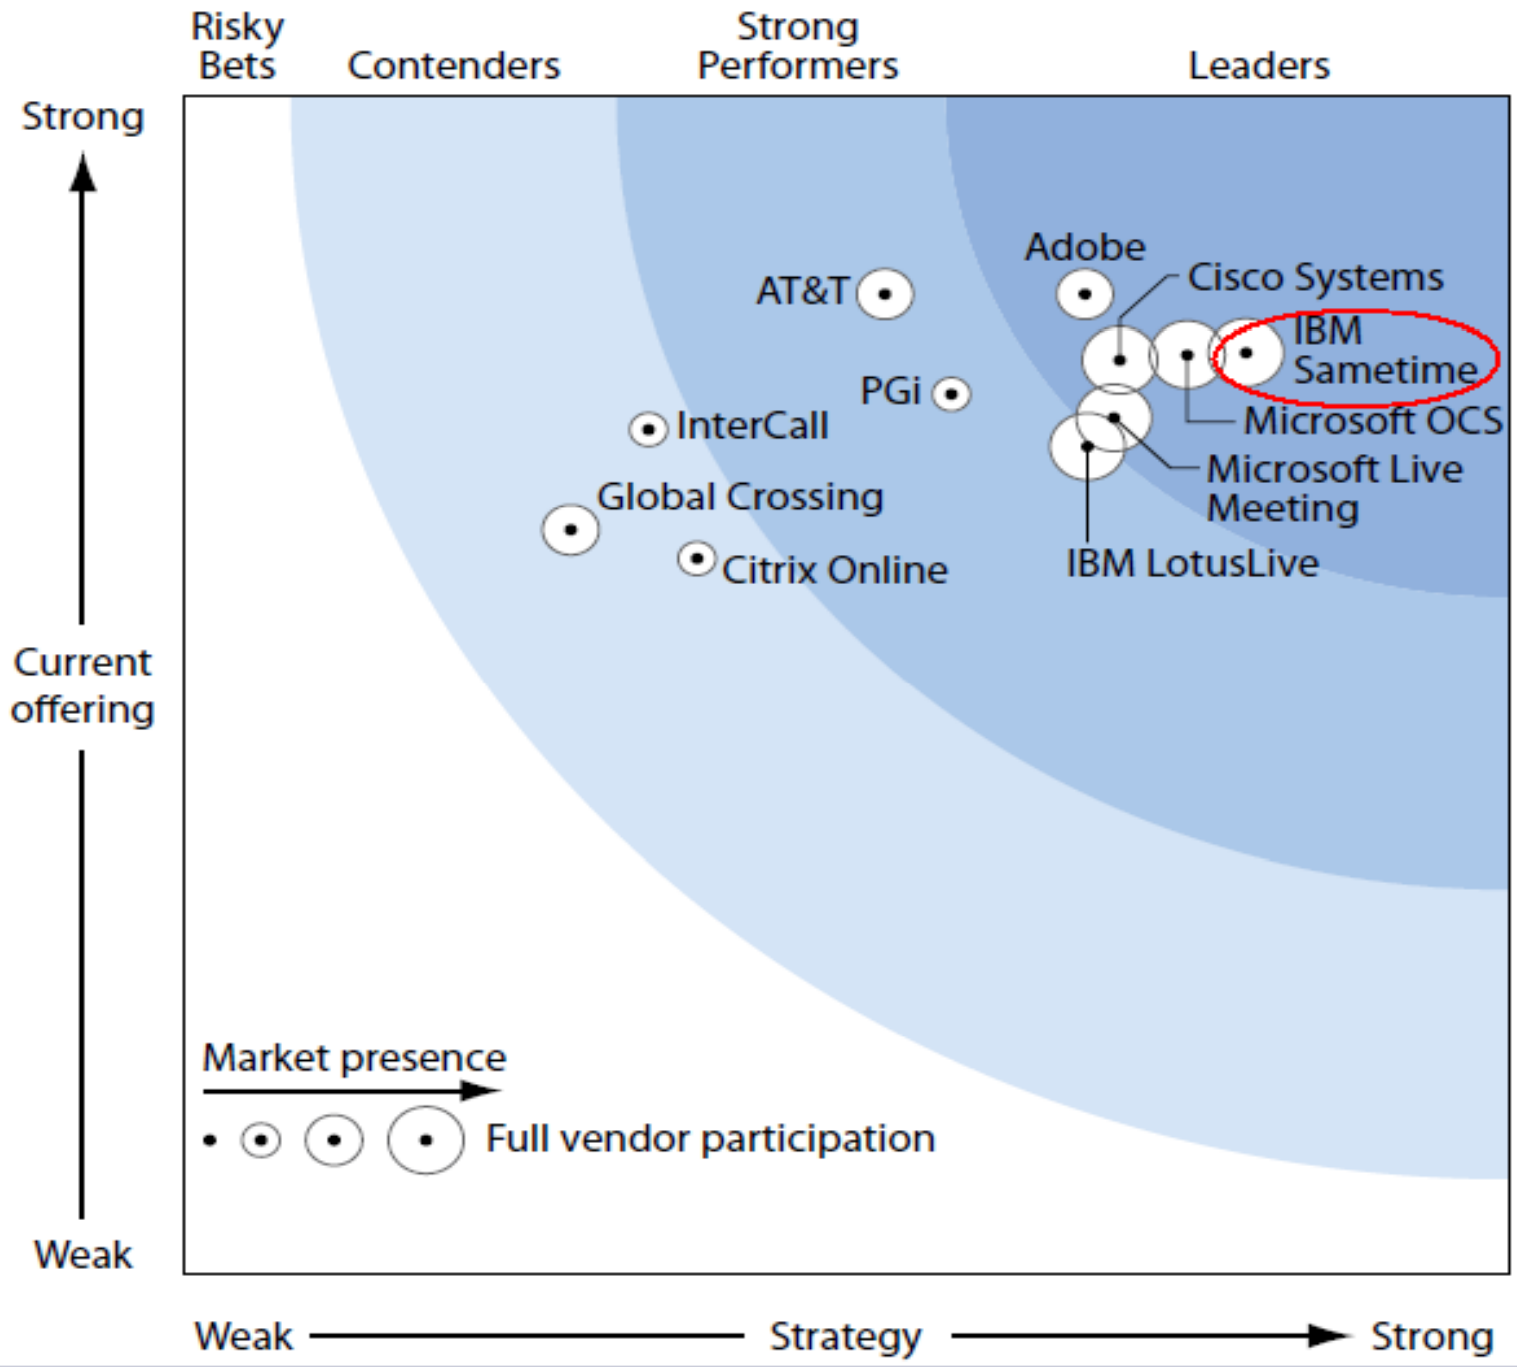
Risky Bets
Contenders
Strong Performers
Leaders

Strong

Current offering

Weak

Adobe
Cisco Systems
AT&T
IBM Sametime
PGi
InterCall
Microsoft OCS
Microsoft Live Meeting
Global Crossing
Citrix Online
IBM LotusLive

Market presence
Full vendor participation

Weak
Strategy
Strong